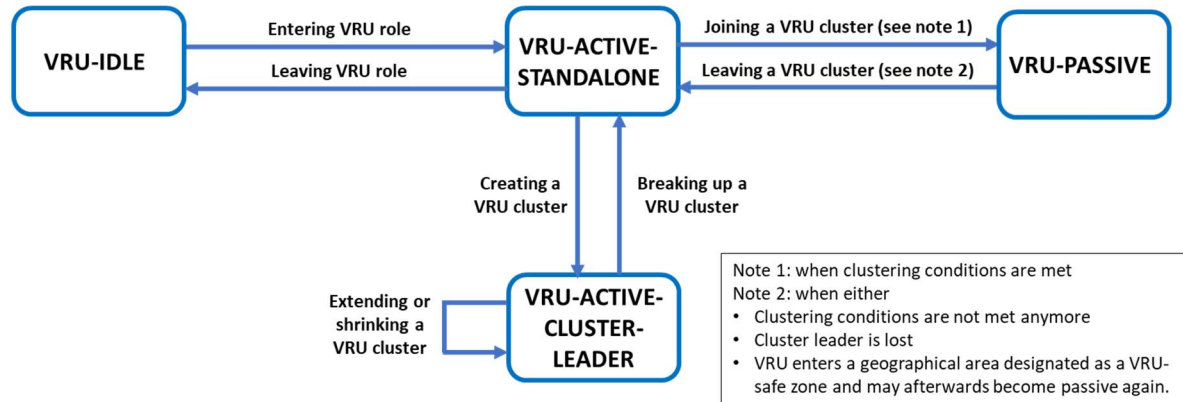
VRU-IDLE

Entering VRU role

Leaving VRU role

VRU-ACTIVE-STANDALONE

Joining a VRU cluster (see note 1)

Leaving a VRU cluster (see note 2)

VRU-PASSIVE

Creating a VRU cluster

Breaking up a VRU cluster

Extending or shrinking a VRU cluster

VRU-ACTIVE-CLUSTER-LEADER

Note 1: when clustering conditions are met
Note 2: when either
• Clustering conditions are not met anymore
• Cluster leader is lost
• VRU enters a geographical area designated as a VRU-safe zone and may afterwards become passive again.